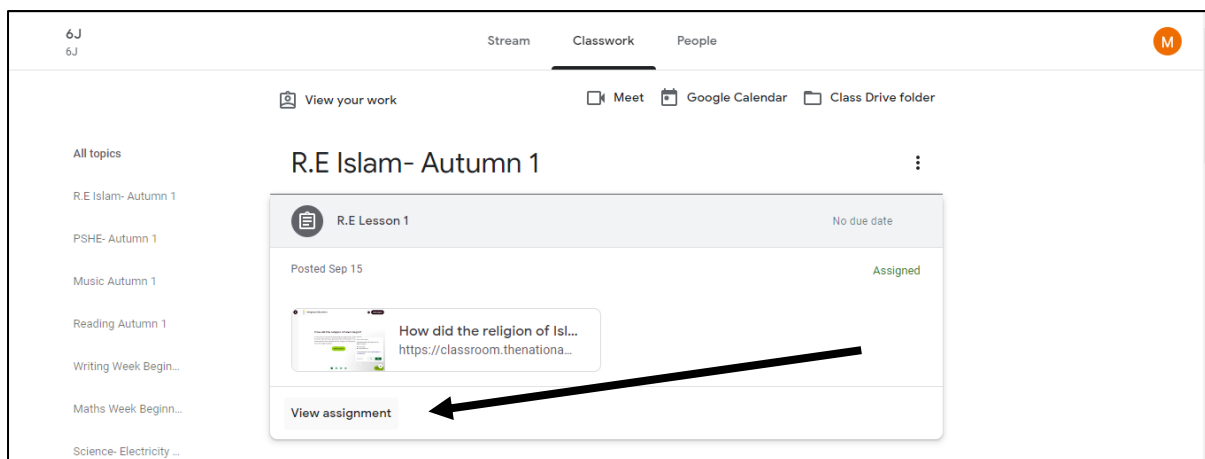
6J
6J

Stream Classwork People

M

View your work

Meet Google Calendar Class Drive folder

All topics

R.E Islam- Autumn 1

PSHE- Autumn 1

Music Autumn 1

Reading Autumn 1

Writing Week Begin...

Maths Week Beginn...

Science- Electricity ...

R.E Islam- Autumn 1

R.E Lesson 1

No due date

Posted Sep 15

Assigned

How did the religion of Isl...
https://classroom.thenationa...

View assignment